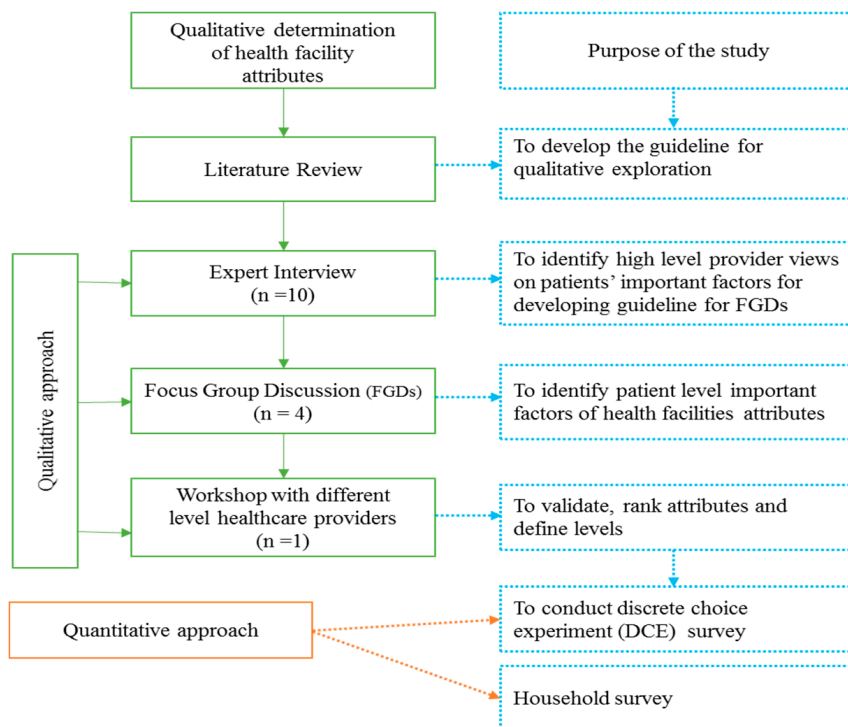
Qualitative determination of health facility attributes

Purpose of the study

Literature Review

To develop the guideline for qualitative exploration

Qualitative approach

Expert Interview (n =10)

To identify high level provider views on patients' important factors for developing guideline for FGDs

Focus Group Discussion (FGDs) (n = 4)

To identify patient level important factors of health facilities attributes

Workshop with different level healthcare providers (n =1)

To validate, rank attributes and define levels

Quantitative approach

To conduct discrete choice experiment (DCE) survey

Household survey